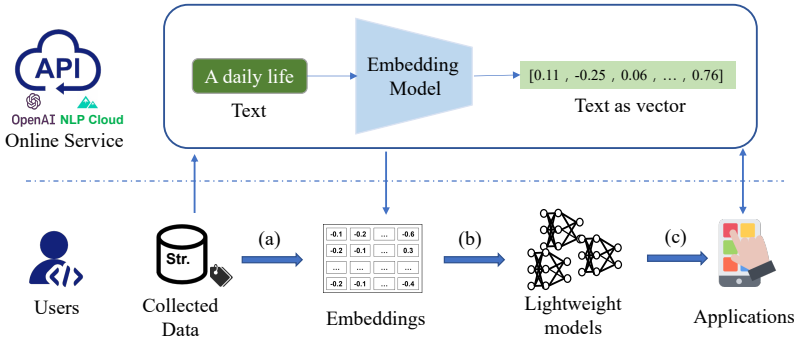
API
OpenAI NLP Cloud
Online Service

A daily life
Text

Embedding Model

[0.11 , -0.25 , 0.06 , … , 0.76]
Text as vector

Users

Str.
Collected Data

(a)

| -0.1 | -0.2 | ... | -0.6 |
|---|---|---|---|
| -0.2 | -0.1 | ... | 0.3 |
| ... | ... | ... | ... |
| -0.2 | -0.1 | ... | -0.4 |

Embeddings

(b)

Lightweight models

(c)

Applications